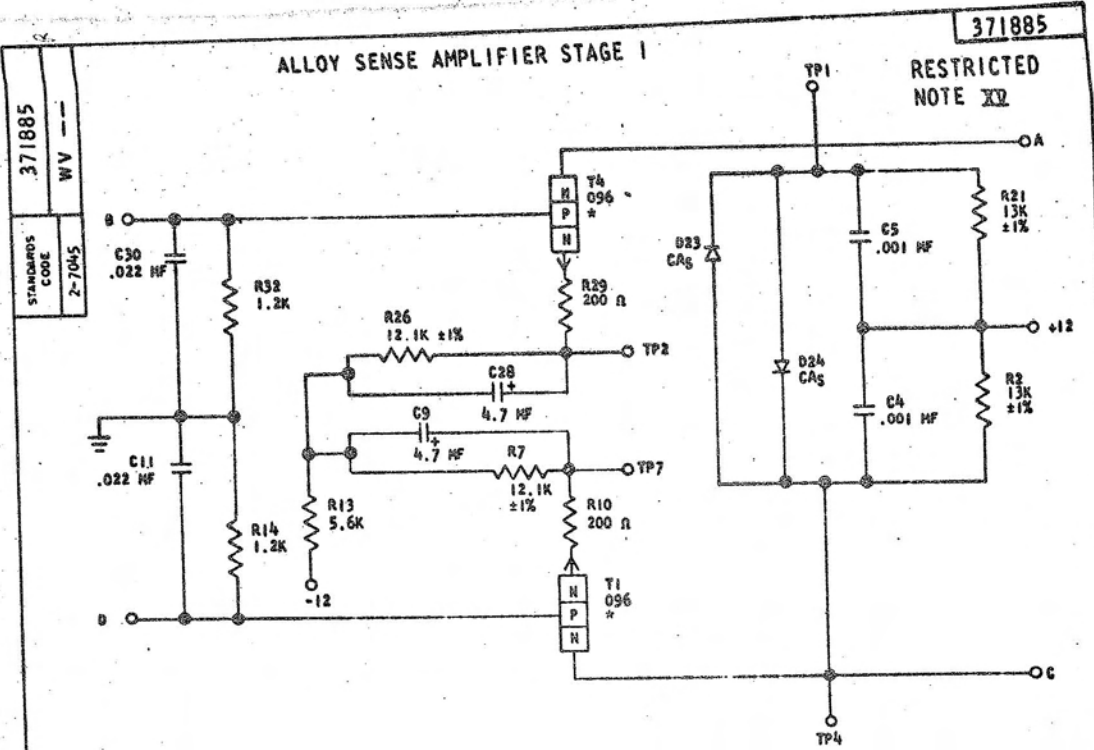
371885

371885
WV --

STANDARDS CODE
2-7045

ALLOY SENSE AMPLIFIER STAGE I

RESTRICTED
NOTE XV

TP1
A
T4
096
*
N
P
N
B
C30
.022 MF
R32
1.2K
D23
CA5
C5
.001 MF
R21
13K
±1%
R29
200 Ω
R26
12.1K ±1%
TP2
C28
4.7 MF
+12
D24
CA5
C4
.001 MF
R2
13K
±1%
C9
4.7 MF
R7
12.1K
±1%
TP7
C11
.022 MF
R10
200 Ω
R13
5.6K
R14
1.2K
-12
T1
096
*
N
P
N
D
C
TP4